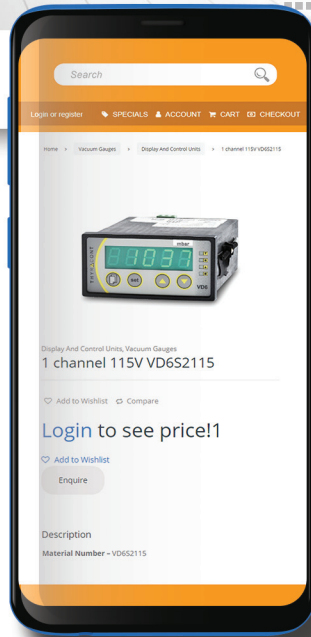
Search

Login or register SPECIALS ACCOUNT CART CHECKOUT

Home > Vacuum Gauges > Display And Control Units > 1 channel 115V VD6S2115

1037

set

VD6

Display And Control Units, Vacuum Gauges

1 channel 115V VD6S2115

Add to Wishlist Compare

Login to see price!1

Add to Wishlist

Enquire

Description

Material Number - VD6S2115